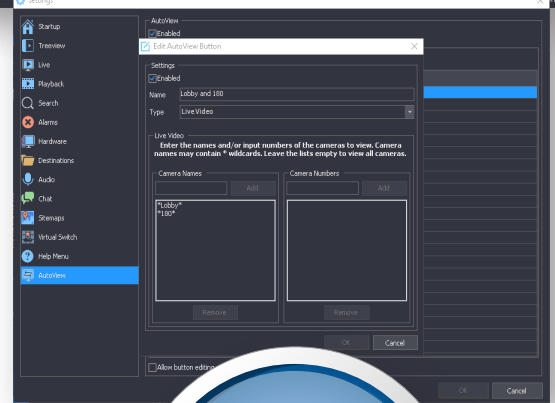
Settings

Startup
Treeview
Live
Playback
Search
Alarms
Hardware
Destinations
Audio
Chat
Sitemaps
Virtual Switch
Help Menu
AutoView

AutoView
Enabled

Edit AutoView Button

Settings
Enabled
Name Lobby and 180
Type Live Video

Live Video
Enter the names and/or input numbers of the cameras to view. Camera names may contain * wildcards. Leave the lists empty to view all cameras.

Camera Names
Add
*Lobby*
*180*
Remove

Camera Numbers
Add
Remove

OK Cancel

Allow button editing

OK Cancel